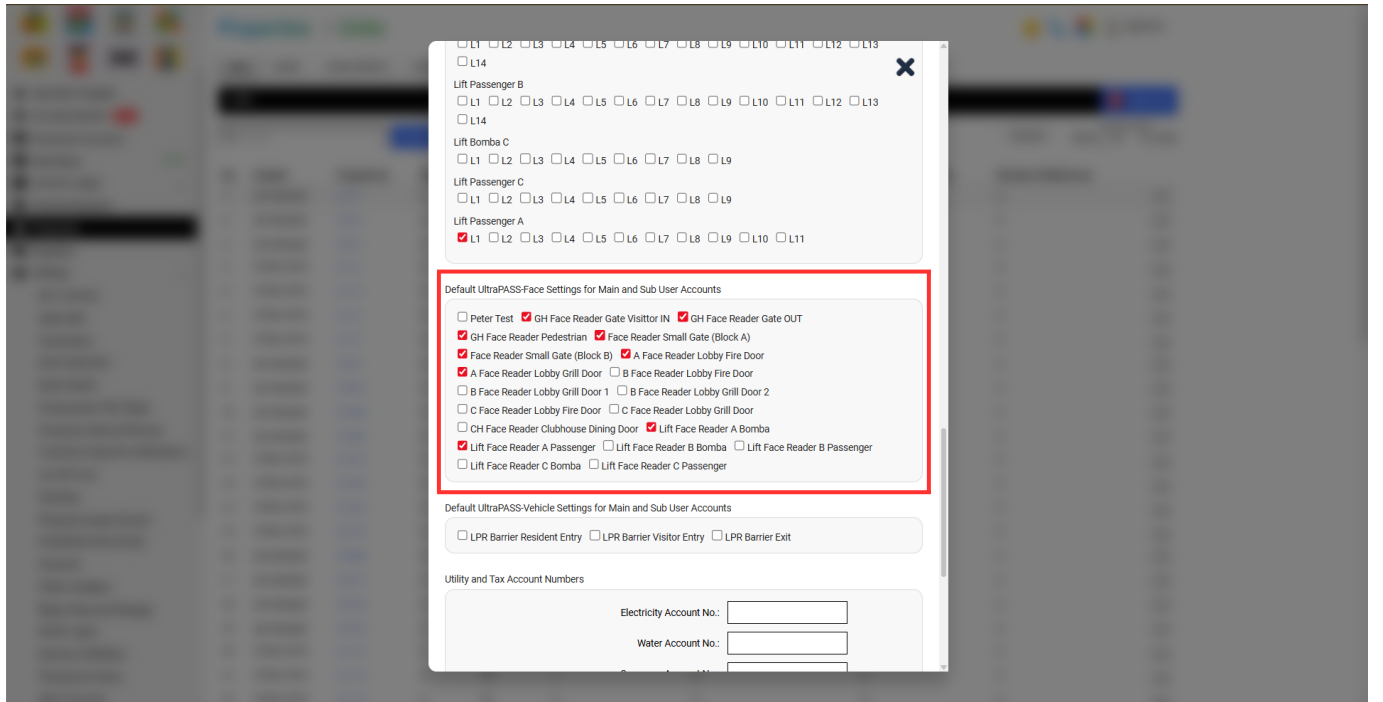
L1 L2 L3 L4 L5 L6 L7 L8 L9 L10 L11 L12 L13 L14

Lift Passenger B
L1 L2 L3 L4 L5 L6 L7 L8 L9 L10 L11 L12 L13 L14

Lift Bomba C
L1 L2 L3 L4 L5 L6 L7 L8 L9

Lift Passenger C
L1 L2 L3 L4 L5 L6 L7 L8 L9

Lift Passenger A
L1 L2 L3 L4 L5 L6 L7 L8 L9 L10 L11

Default UltraPASS-Face Settings for Main and Sub User Accounts

Peter Test GH Face Reader Gate Visittor IN GH Face Reader Gate OUT
GH Face Reader Pedestrian Face Reader Small Gate (Block A)
Face Reader Small Gate (Block B) A Face Reader Lobby Fire Door
A Face Reader Lobby Grill Door B Face Reader Lobby Fire Door
B Face Reader Lobby Grill Door 1 B Face Reader Lobby Grill Door 2
C Face Reader Lobby Fire Door C Face Reader Lobby Grill Door
CH Face Reader Clubhouse Dining Door Lift Face Reader A Bomba
Lift Face Reader A Passenger Lift Face Reader B Bomba Lift Face Reader B Passenger
Lift Face Reader C Bomba Lift Face Reader C Passenger

Default UltraPASS-Vehicle Settings for Main and Sub User Accounts

LPR Barrier Resident Entry LPR Barrier Visitor Entry LPR Barrier Exit

Utility and Tax Account Numbers

Electricity Account No.:
Water Account No.:
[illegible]